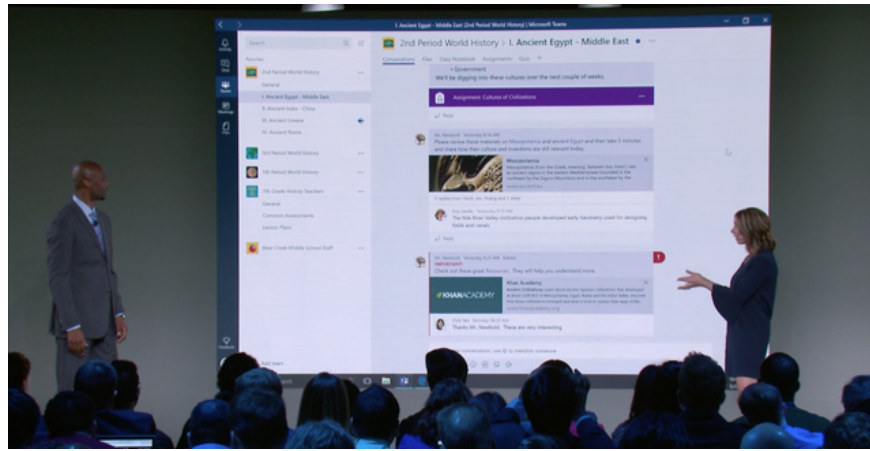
I. Ancient Egypt - Middle East (2nd Period World History) | Microsoft Teams

Search

Activity
Chat
Teams
Meetings
Files

Favorites
2nd Period World History
General
I. Ancient Egypt - Middle East
II. Ancient India - China
III. Ancient Greece
IV. Ancient Rome

3rd Period World History
5th Period World History
7th Grade History Teachers
General
Common Assessments
Lesson Plans
Bear Creek Middle School Staff

Add team

2nd Period World History > I. Ancient Egypt - Middle East

Conversations Files Class Notebook Assignments Quiz +

• Government
We'll be digging into these cultures over the next couple of weeks.

Assignment: Cultures of Civilizations

Reply

Mr. Newbold
Please review these materials on Mesopotamia and ancient Egypt and then take 5 minutes and share how their culture and inventions are still relevant today.

Mesopotamia
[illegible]

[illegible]
The Nile River Valley civilization people developed early Geometry used for designing fields and canals

Reply

Mr. Newbold
IMPORTANT
Check out these great Resources. They will help you understand more.

KHANACADEMY
Khan Academy
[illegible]

Thanks Mr. Newbold. These are very interesting.

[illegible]